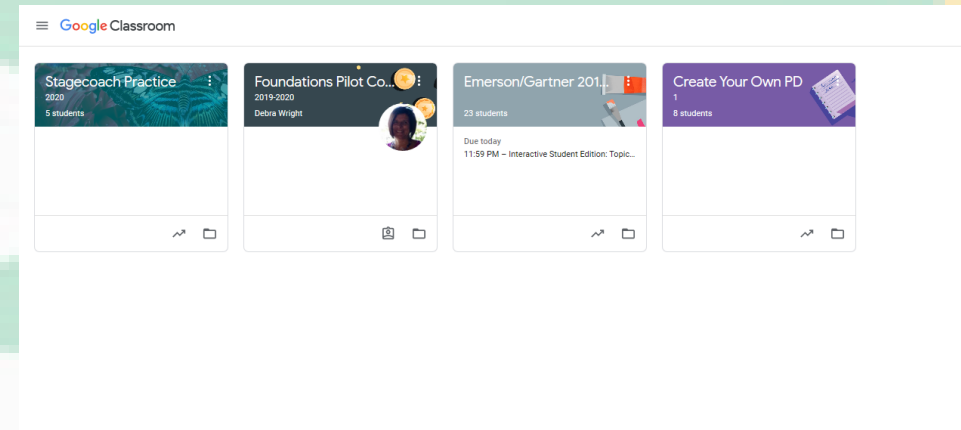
Google Classroom

Stagecoach Practice
2020
5 students

Foundations Pilot Co...
2019-2020
Debra Wright

Emerson/Gartner 201...
23 students
Due today
11:59 PM – Interactive Student Edition: Topic...

Create Your Own PD
1
8 students